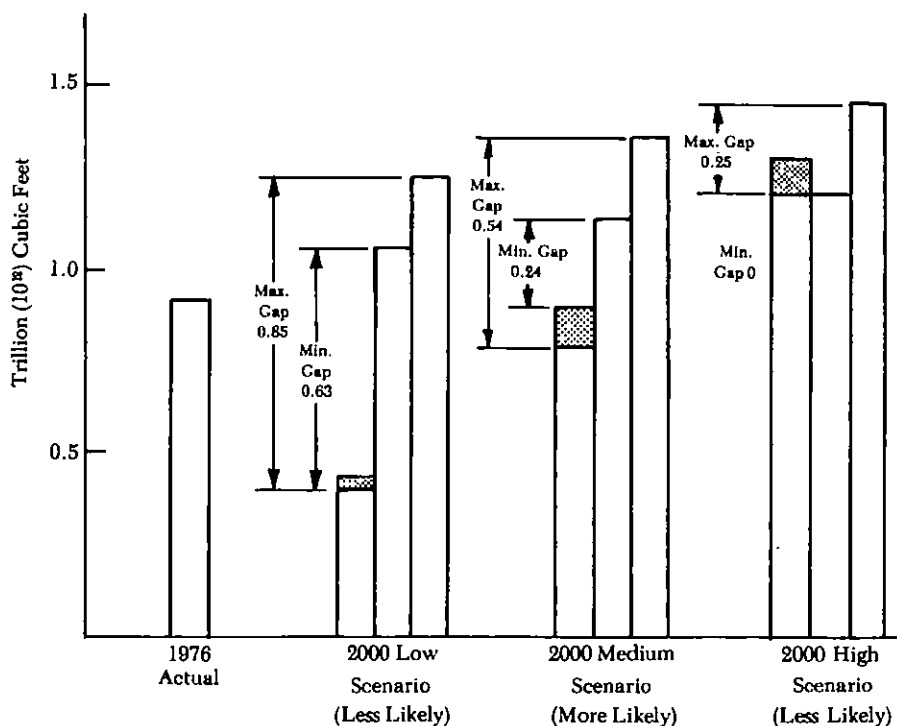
Trillion ($10^{12}$) Cubic Feet

1.5

1.0

0.5

Max. Gap 0.85

Min. Gap 0.63

Max. Gap 0.54

Min. Gap 0.24

Max. Gap 0.25

Min. Gap 0

1976 Actual

2000 Low Scenario (Less Likely)

2000 Medium Scenario (More Likely)

2000 High Scenario (Less Likely)